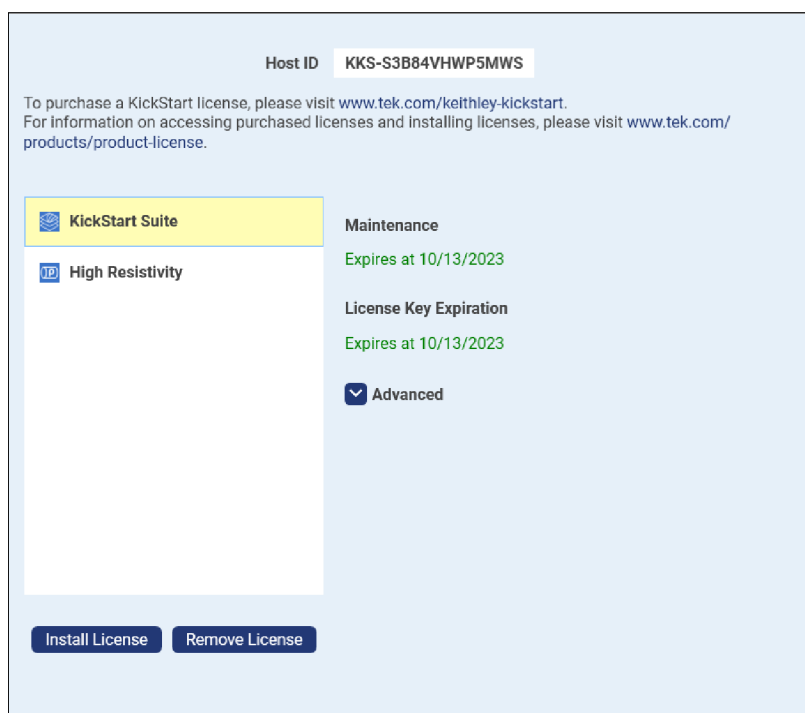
Host ID KKS-S3B84VHWP5MWS

To purchase a KickStart license, please visit www.tek.com/keithley-kickstart.
For information on accessing purchased licenses and installing licenses, please visit www.tek.com/products/product-license.

KickStart Suite

High Resistivity

Maintenance

Expires at 10/13/2023

License Key Expiration

Expires at 10/13/2023

Advanced

Install License

Remove License